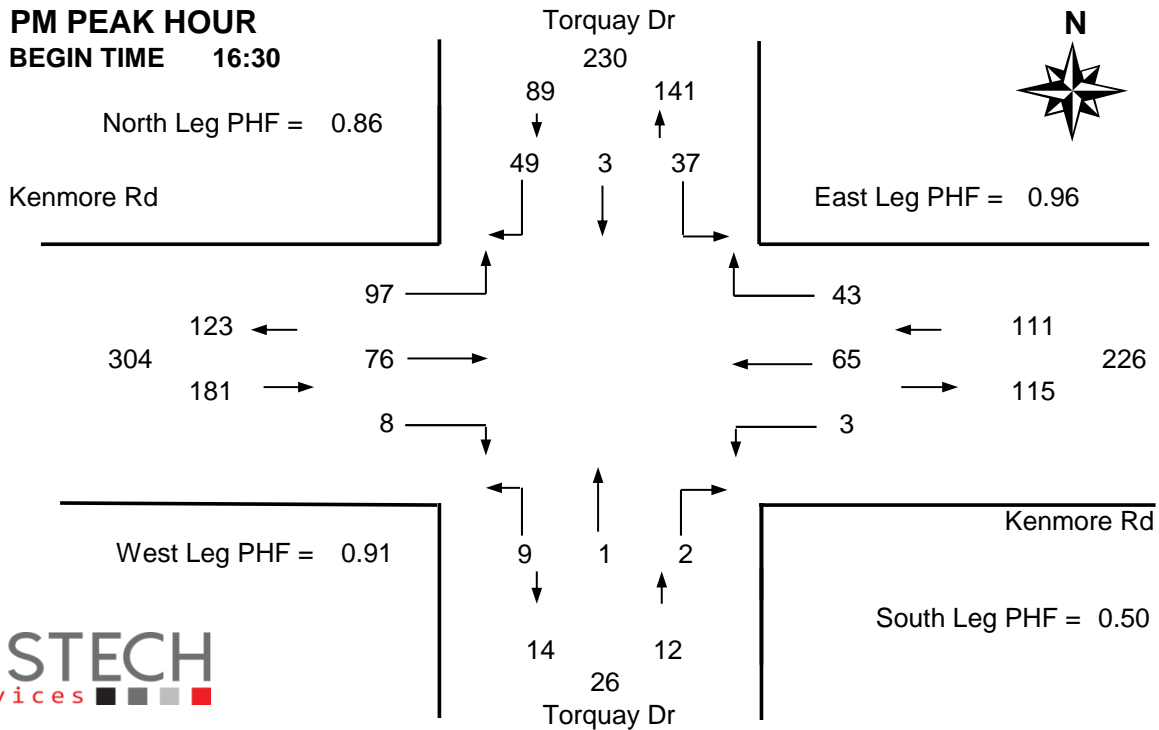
PM PEAK HOUR
BEGIN TIME 16:30

Torquay Dr
230
89 141
49 3 37

N

North Leg PHF = 0.86

Kenmore Rd

East Leg PHF = 0.96

97
43
123
111
304
76
65
226
181
115
8
3

Kenmore Rd

West Leg PHF = 0.91

9 1 2

South Leg PHF = 0.50

STECH
vices

14 12
26
Torquay Dr